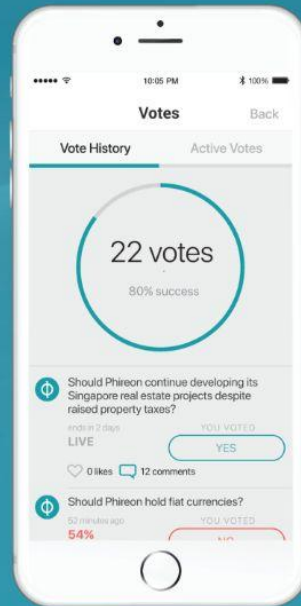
10:05 PM

100%

Votes

Back

Vote History

Active Votes

22 votes

80% success

Should Phireon continue developing its Singapore real estate projects despite raised property taxes?

ends in 2 days

LIVE

YOU VOTED

YES

0 likes

12 comments

Should Phireon hold fiat currencies?

52 minutes ago

54%

YOU VOTED

NO